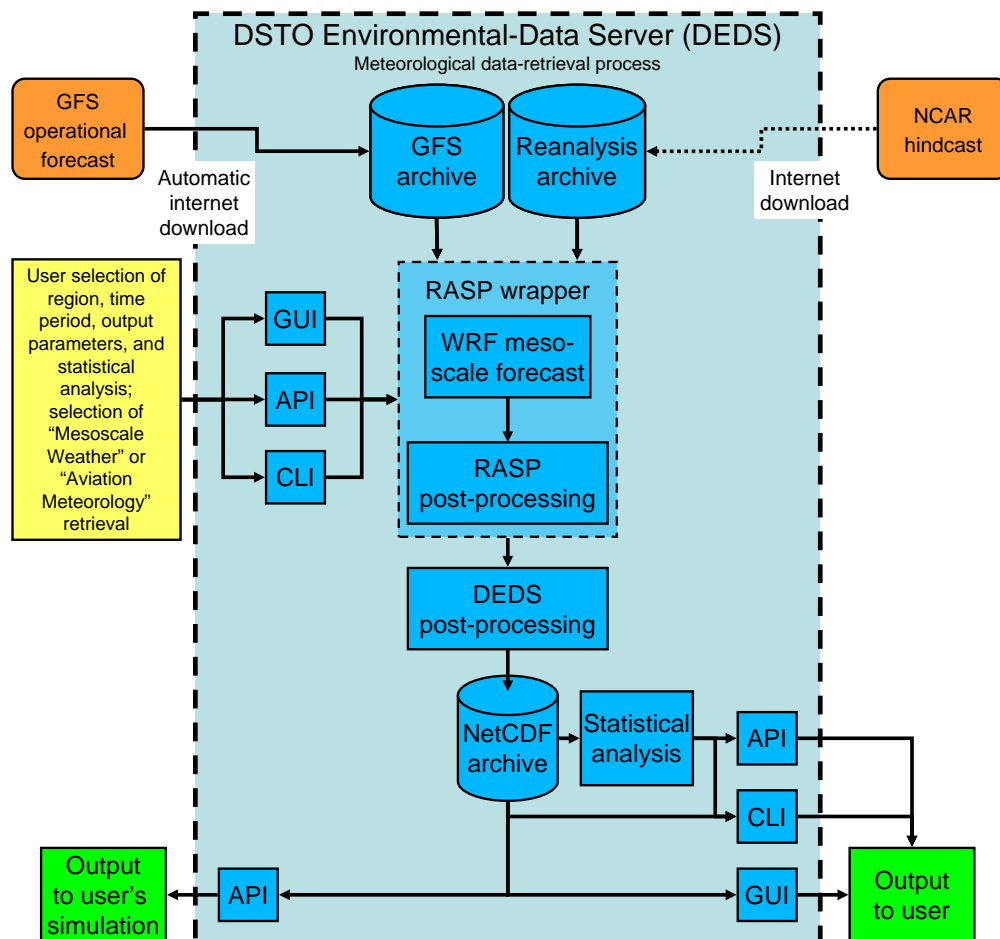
DSTO Environmental-Data Server (DEDS)

Meteorological data-retrieval process

GFS operational forecast

Automatic internet download

GFS archive

Reanalysis archive

NCAR hindcast

Internet download

User selection of region, time period, output parameters, and statistical analysis; selection of "Mesoscale Weather" or "Aviation Meteorology" retrieval

GUI

API

CLI

RASP wrapper

WRF mesoscale forecast

RASP post-processing

DEDS post-processing

NetCDF archive

Statistical analysis

API

CLI

Output to user's simulation

API

GUI

Output to user